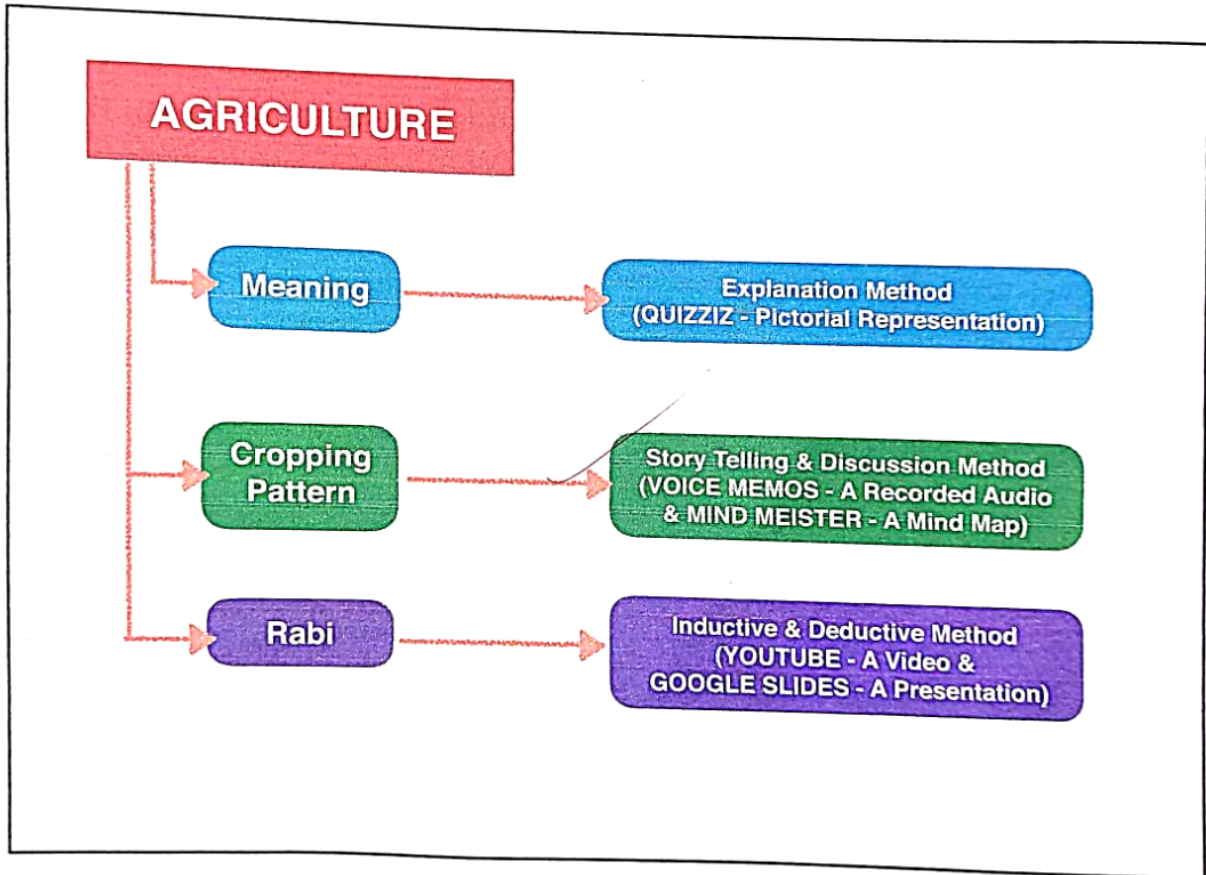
AGRICULTURE

Meaning

Explanation Method (QUIZZIZ - Pictorial Representation)

Cropping Pattern

Story Telling & Discussion Method (VOICE MEMOS - A Recorded Audio & MIND MEISTER - A Mind Map)

Rabi

Inductive & Deductive Method (YOUTUBE - A Video & GOOGLE SLIDES - A Presentation)